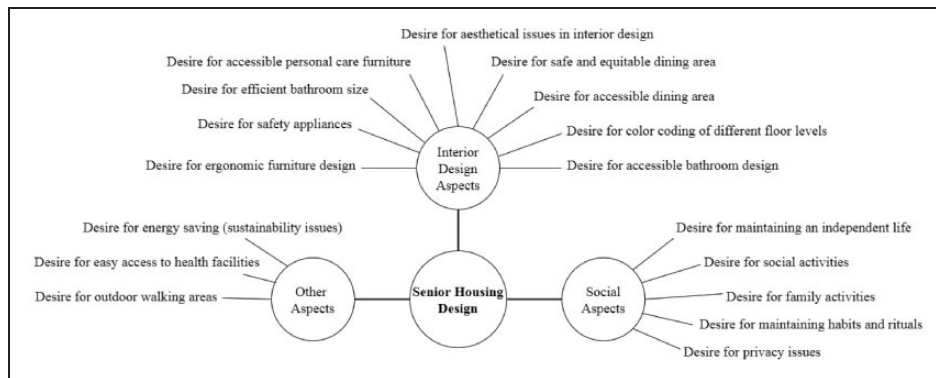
Desire for aesthetical issues in interior design

Desire for accessible personal care furniture

Desire for safe and equitable dining area

Desire for efficient bathroom size

Desire for accessible dining area

Desire for safety appliances

Desire for color coding of different floor levels

Desire for ergonomic furniture design

Interior Design Aspects

Desire for accessible bathroom design

Desire for energy saving (sustainability issues)

Desire for easy access to health facilities

Desire for outdoor walking areas

Other Aspects

Senior Housing Design

Social Aspects

Desire for maintaining an independent life

Desire for social activities

Desire for family activities

Desire for maintaining habits and rituals

Desire for privacy issues